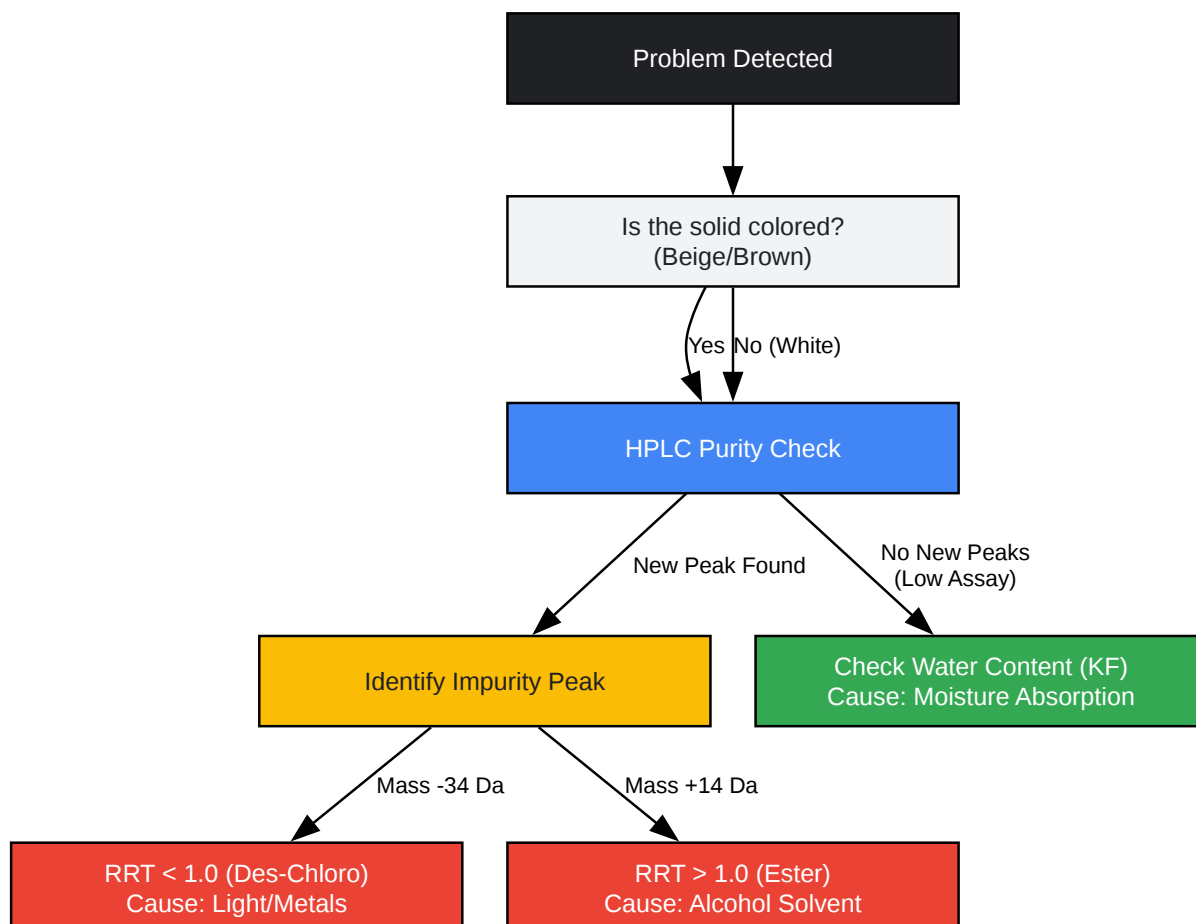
Problem Detected

Is the solid colored?
(Beige/Brown)

Yes

No (White)

HPLC Purity Check

New Peak Found

No New Peaks
(Low Assay)

Identify Impurity Peak

Check Water Content (KF)
Cause: Moisture Absorption

Mass -34 Da

Mass +14 Da

RRT < 1.0 (Des-Chloro)
Cause: Light/Metals

RRT > 1.0 (Ester)
Cause: Alcohol Solvent